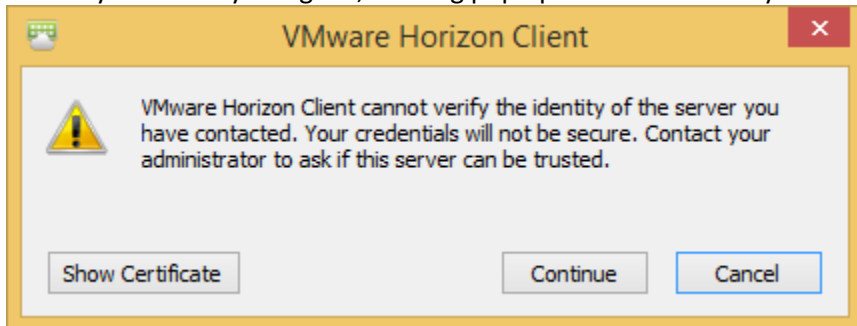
VMware Horizon Client

VMware Horizon Client cannot verify the identity of the server you have contacted. Your credentials will not be secure. Contact your administrator to ask if this server can be trusted.

Show Certificate

Continue

Cancel